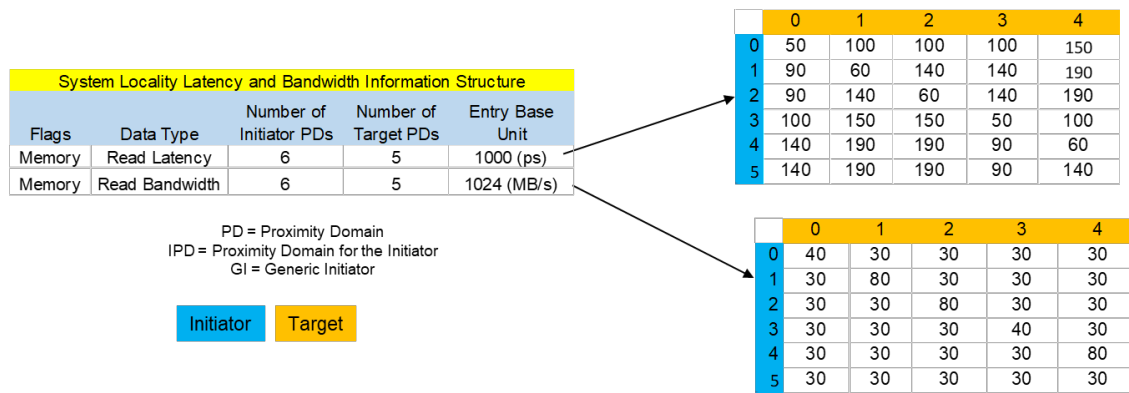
System Locality Latency and Bandwidth Information Structure

| Flags | Data Type | Number of Initiator PDs | Number of Target PDs | Entry Base Unit |
|---|---|---|---|---|
| Memory | Read Latency | 6 | 5 | 1000 (ps) |
| Memory | Read Bandwidth | 6 | 5 | 1024 (MB/s) |

PD = Proximity Domain
IPD = Proximity Domain for the Initiator
GI = Generic Initiator

Initiator Target

| | 0 | 1 | 2 | 3 | 4 |
|---|---|---|---|---|---|
| 0 | 50 | 100 | 100 | 100 | 150 |
| 1 | 90 | 60 | 140 | 140 | 190 |
| 2 | 90 | 140 | 60 | 140 | 190 |
| 3 | 100 | 150 | 150 | 50 | 100 |
| 4 | 140 | 190 | 190 | 90 | 60 |
| 5 | 140 | 190 | 190 | 90 | 140 |

| | 0 | 1 | 2 | 3 | 4 |
|---|---|---|---|---|---|
| 0 | 40 | 30 | 30 | 30 | 30 |
| 1 | 30 | 80 | 30 | 30 | 30 |
| 2 | 30 | 30 | 80 | 30 | 30 |
| 3 | 30 | 30 | 30 | 40 | 30 |
| 4 | 30 | 30 | 30 | 30 | 80 |
| 5 | 30 | 30 | 30 | 30 | 30 |